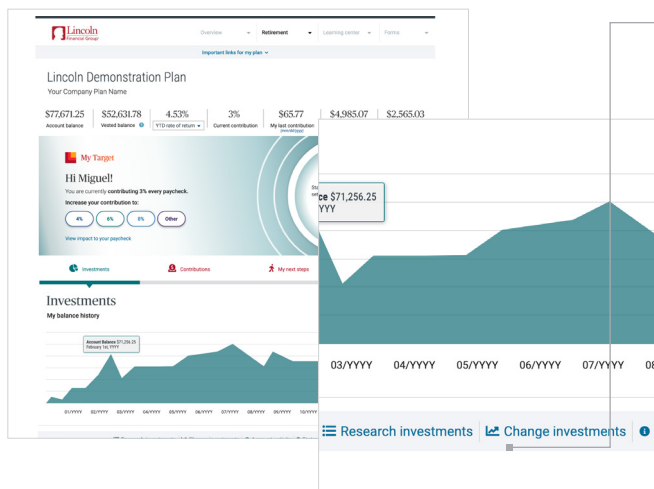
Lincoln Financial Group

Overview Retirement Learning center Forms

Important links for my plan

Lincoln Demonstration Plan

Your Company Plan Name

$77,671.25 Account balance

$52,631.78 Vested balance

4.53% YTD rate of return

3% Current contribution

$65.77 My last contribution

$4,985.07

$2,565.03

My Target

Hi Miguel!

You are currently contributing 3% every paycheck.

Increase your contribution to:

4% 6% 8% Other

View impact to your paycheck

Investments Contributions My next steps

Investments

My balance history

Account Balance $71,256.25 February 1st, YYYY

01/YYYY 02/YYYY 03/YYYY 04/YYYY 05/YYYY 06/YYYY 07/YYYY 08/YYYY 09/YYYY 10/YYYY

ce $71,256.25
YYY

03/YYYY 04/YYYY 05/YYYY 06/YYYY 07/YYYY 08

Research investments Change investments